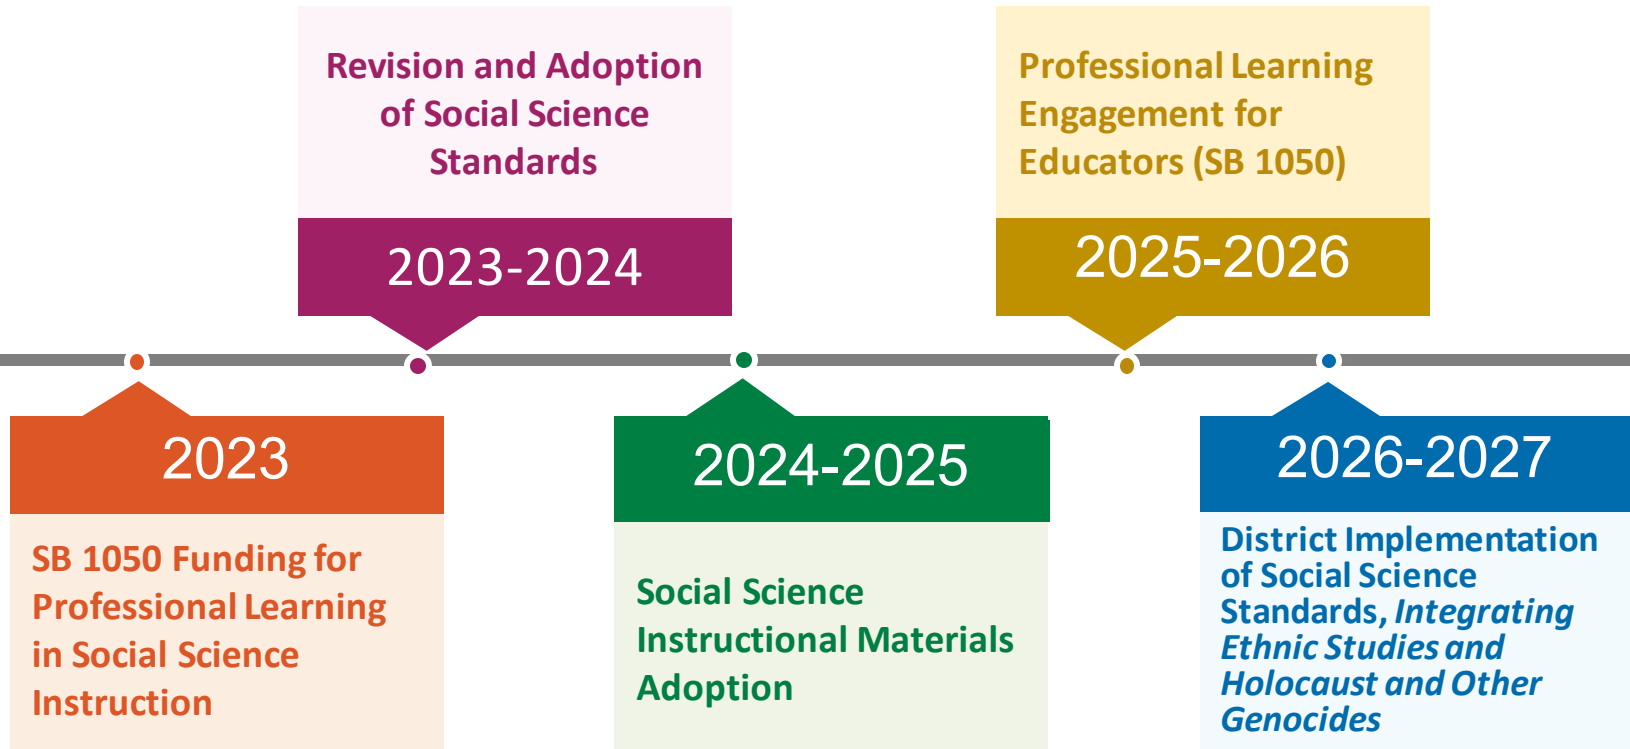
2023

SB 1050 Funding for Professional Learning in Social Science Instruction

2023-2024

Revision and Adoption of Social Science Standards

2024-2025

Social Science Instructional Materials Adoption

2025-2026

Professional Learning Engagement for Educators (SB 1050)

2026-2027

District Implementation of Social Science Standards, *Integrating Ethnic Studies and Holocaust and Other Genocides*